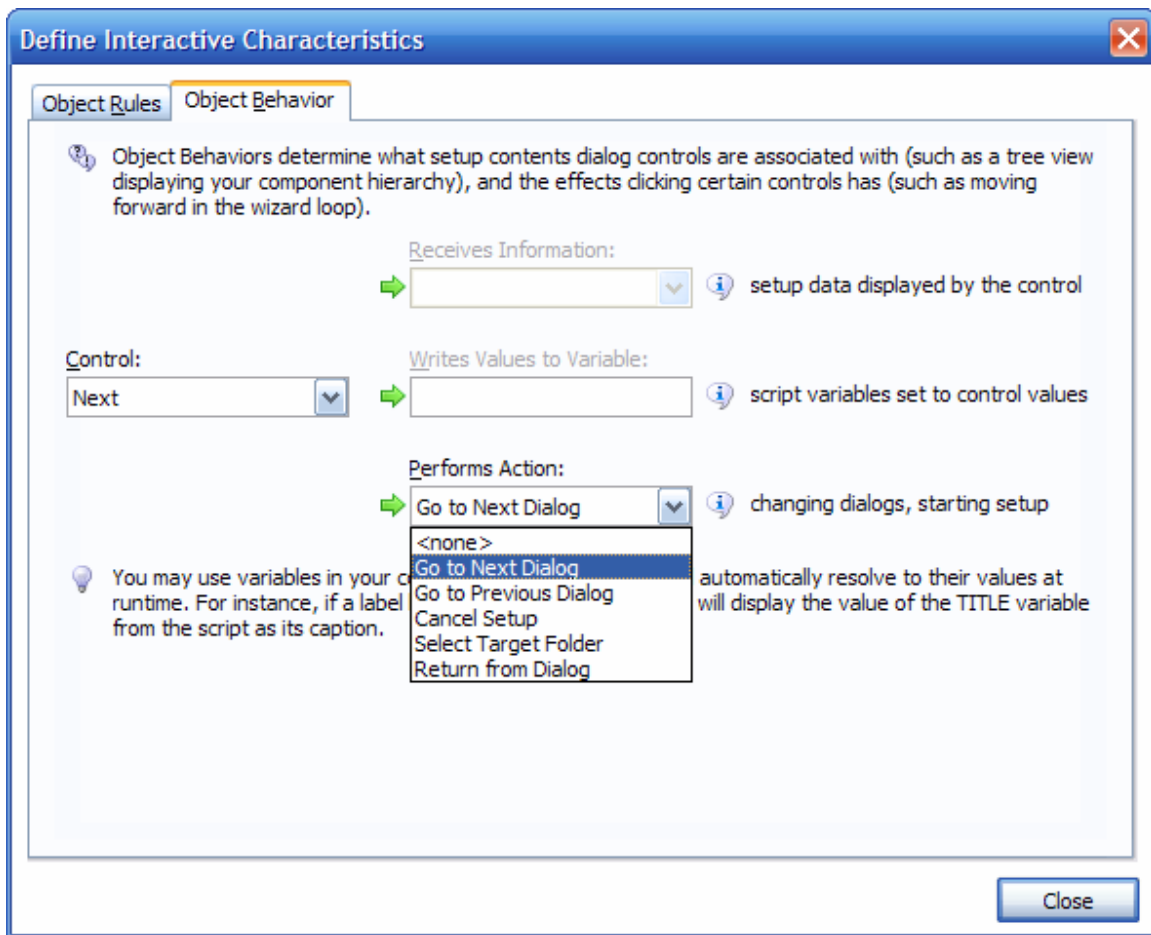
Define Interactive Characteristics

Object Rules | Object Behavior

Object Behaviors determine what setup contents dialog controls are associated with (such as a tree view displaying your component hierarchy), and the effects clicking certain controls has (such as moving forward in the wizard loop).

Receives Information:

setup data displayed by the control

Control:

Next

Writes Values to Variable:

script variables set to control values

Performs Action:

Go to Next Dialog

changing dialogs, starting setup

<none>
Go to Next Dialog
Go to Previous Dialog
Cancel Setup
Select Target Folder
Return from Dialog

You may use variables in your c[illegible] automatically resolve to their values at runtime. For instance, if a label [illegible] will display the value of the TITLE variable from the script as its caption.

Close